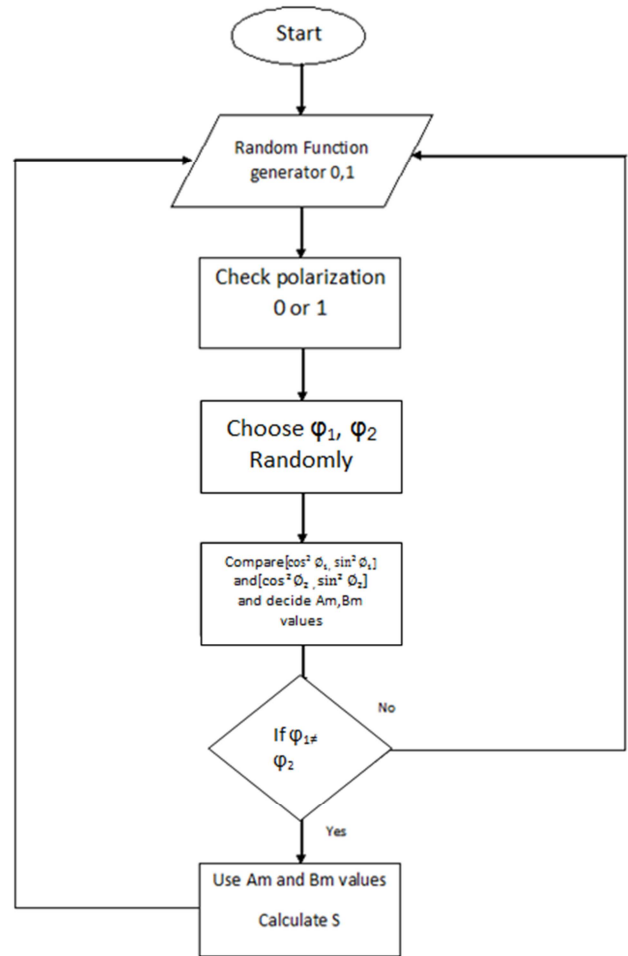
Start

Random Function generator 0,1

Check polarization 0 or 1

Choose $\varphi_1$, $\varphi_2$ Randomly

Compare[$\cos^2 \emptyset_1$, $\sin^2 \emptyset_1$] and[$\cos^2 \emptyset_2$ , $\sin^2 \emptyset_2$] and decide Am,Bm values

No

If $\varphi_1 \neq \varphi_2$

Yes

Use Am and Bm values

Calculate S